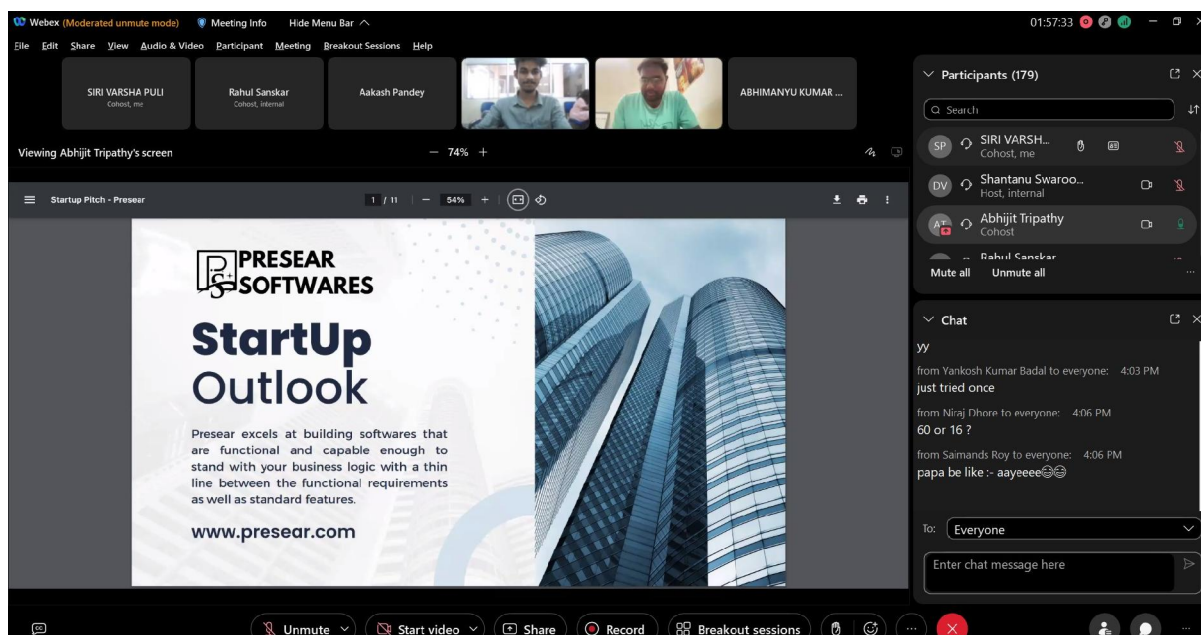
Webex (Moderated unmute mode) Meeting Info Hide Menu Bar

01:57:33

File Edit Share View Audio & Video Participant Meeting Breakout Sessions Help

SIRI VARSHA PULI
Cohost, me

Rahul Sanskar
Cohost, internal

Aakash Pandey

ABHIMANYU KUMAR ...

Viewing Abhijit Tripathy's screen

— 74% +

Startup Pitch - Presear

1 / 11 — 54% +

PRESEAR SOFTWARES

StartUp Outlook

Presear excels at building softwares that are functional and capable enough to stand with your business logic with a thin line between the functional requirements as well as standard features.

www.presear.com

Participants (179)

Search

SP SIRI VARSH...
Cohost, me

DV Shantanu Swaroo...
Host, internal

AT Abhijit Tripathy
Cohost

Rahul Sanskar

Mute all Unmute all

Chat

yy

from Yankosh Kumar Badal to everyone: 4:03 PM
just tried once

from Niraj Dhore to everyone: 4:06 PM
60 or 16 ?

from Saimands Roy to everyone: 4:06 PM
papa be like :- aayeeee😁😁

To: Everyone

Enter chat message here

Unmute Start video Share Record Breakout sessions